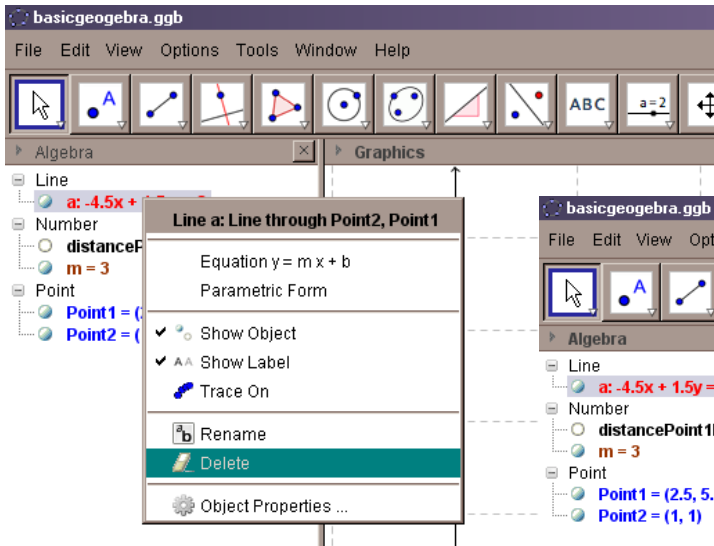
basicgeogebra.ggb

File Edit View Options Tools Window Help

A

ABC

a=2

Algebra

Graphics

Line

a: -4.5x + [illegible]

Number

distanceP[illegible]

m = 3

Point

Point1 = ([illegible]

Point2 = ([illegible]

Line a: Line through Point2, Point1

Equation y = m x + b

Parametric Form

Show Object

Show Label

Trace On

Rename

Delete

Object Properties ...

basicgeogebra.ggb

File Edit View Opt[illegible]

A

Algebra

Line

a: -4.5x + 1.5y = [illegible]

Number

distancePoint1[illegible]

m = 3

Point

Point1 = (2.5, 5.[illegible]

Point2 = (1, 1)